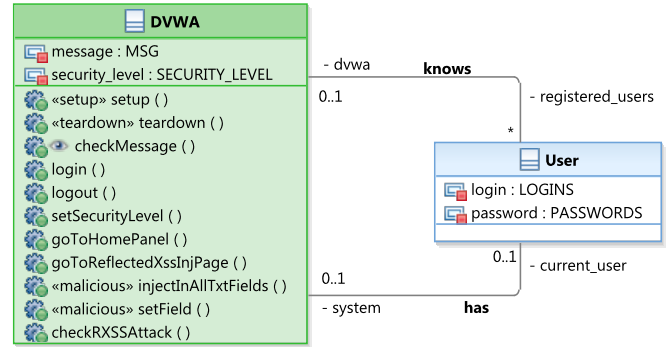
DVWA

message : MSG
security_level : SECURITY_LEVEL

«setup» setup ( )
«teardown» teardown ( )
checkMessage ( )
login ( )
logout ( )
setSecurityLevel ( )
goToHomePanel ( )
goToReflectedXssInjPage ( )
«malicious» injectInAllTxtFields ( )
«malicious» setField ( )
checkRXSSAttack ( )

- dvwa
knows
0..1
- registered_users
*

User

login : LOGINS
password : PASSWORDS

0..1
- current_user
0..1
- system
has